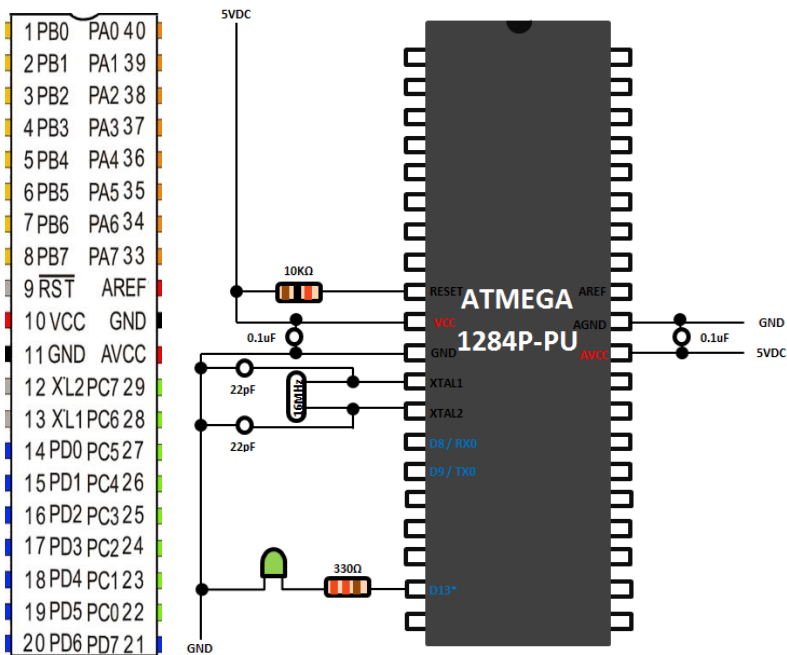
1 PB0 PA0 40
2 PB1 PA1 39
3 PB2 PA2 38
4 PB3 PA3 37
5 PB4 PA4 36
6 PB5 PA5 35
7 PB6 PA6 34
8 PB7 PA7 33
9 $\overline{RST}$ AREF
10 VCC GND
11 GND AVCC
12 XL2 PC7 29
13 XL1 PC6 28
14 PD0 PC5 27
15 PD1 PC4 26
16 PD2 PC3 25
17 PD3 PC2 24
18 PD4 PC1 23
19 PD5 PC0 22
20 PD6 PD7 21

5VDC
10KΩ
0.1uF
22pF
16MHz
22pF
330Ω
GND
RESET
VCC
GND
XTAL1
XTAL2
D8 / RX0
D9 / TX0
D13*
ATMEGA
1284P-PU
AREF
AGND
AVCC
0.1uF
GND
5VDC